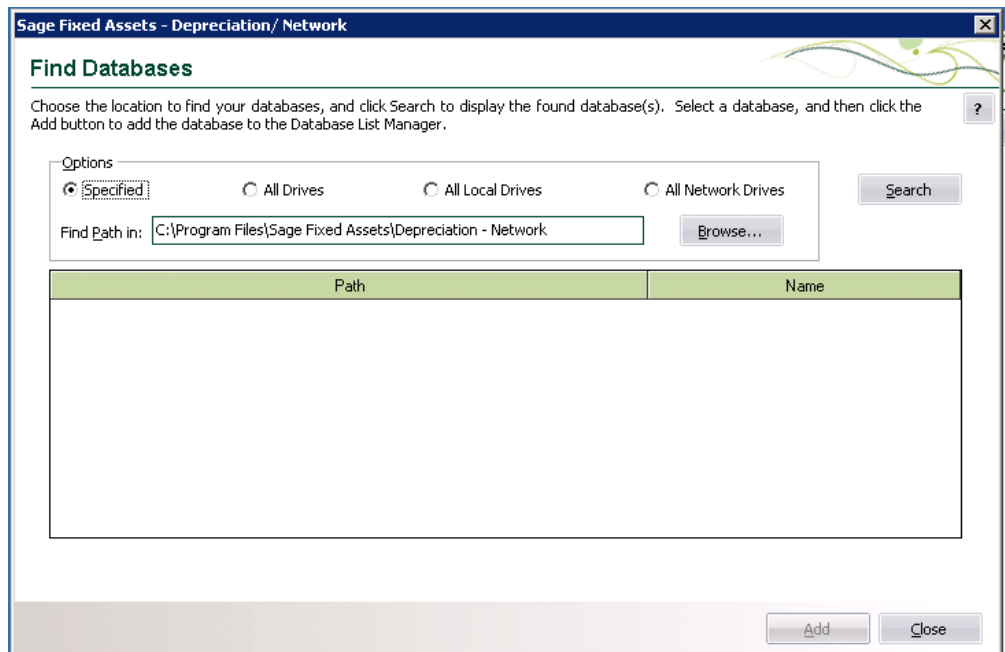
Sage Fixed Assets - Depreciation/ Network

Find Databases

Choose the location to find your databases, and click Search to display the found database(s). Select a database, and then click the Add button to add the database to the Database List Manager.

?

Options

Specified

All Drives

All Local Drives

All Network Drives

Search

Find Path in: C:\Program Files\Sage Fixed Assets\Depreciation - Network

Browse...

| Path | Name |
|---|---|

Add

Close